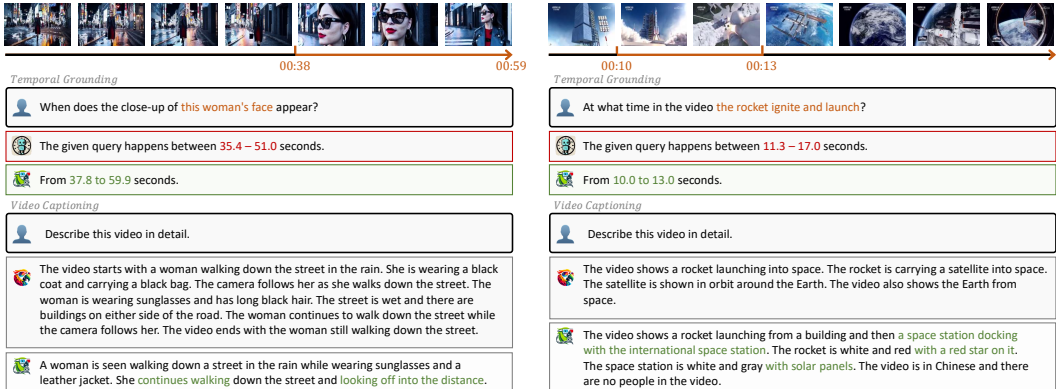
00:38
00:59

Temporal Grounding

When does the close-up of this woman's face appear?

The given query happens between 35.4 – 51.0 seconds.

From 37.8 to 59.9 seconds.

Video Captioning

Describe this video in detail.

The video starts with a woman walking down the street in the rain. She is wearing a black coat and carrying a black bag. The camera follows her as she walks down the street. The woman is wearing sunglasses and has long black hair. The street is wet and there are buildings on either side of the road. The woman continues to walk down the street while the camera follows her. The video ends with the woman still walking down the street.

A woman is seen walking down a street in the rain while wearing sunglasses and a leather jacket. She continues walking down the street and looking off into the distance.

00:10
00:13

Temporal Grounding

At what time in the video the rocket ignite and launch?

The given query happens between 11.3 – 17.0 seconds.

From 10.0 to 13.0 seconds.

Video Captioning

Describe this video in detail.

The video shows a rocket launching into space. The rocket is carrying a satellite into space. The satellite is shown in orbit around the Earth. The video also shows the Earth from space.

The video shows a rocket launching from a building and then a space station docking with the international space station. The rocket is white and red with a red star on it. The space station is white and gray with solar panels. The video is in Chinese and there are no people in the video.